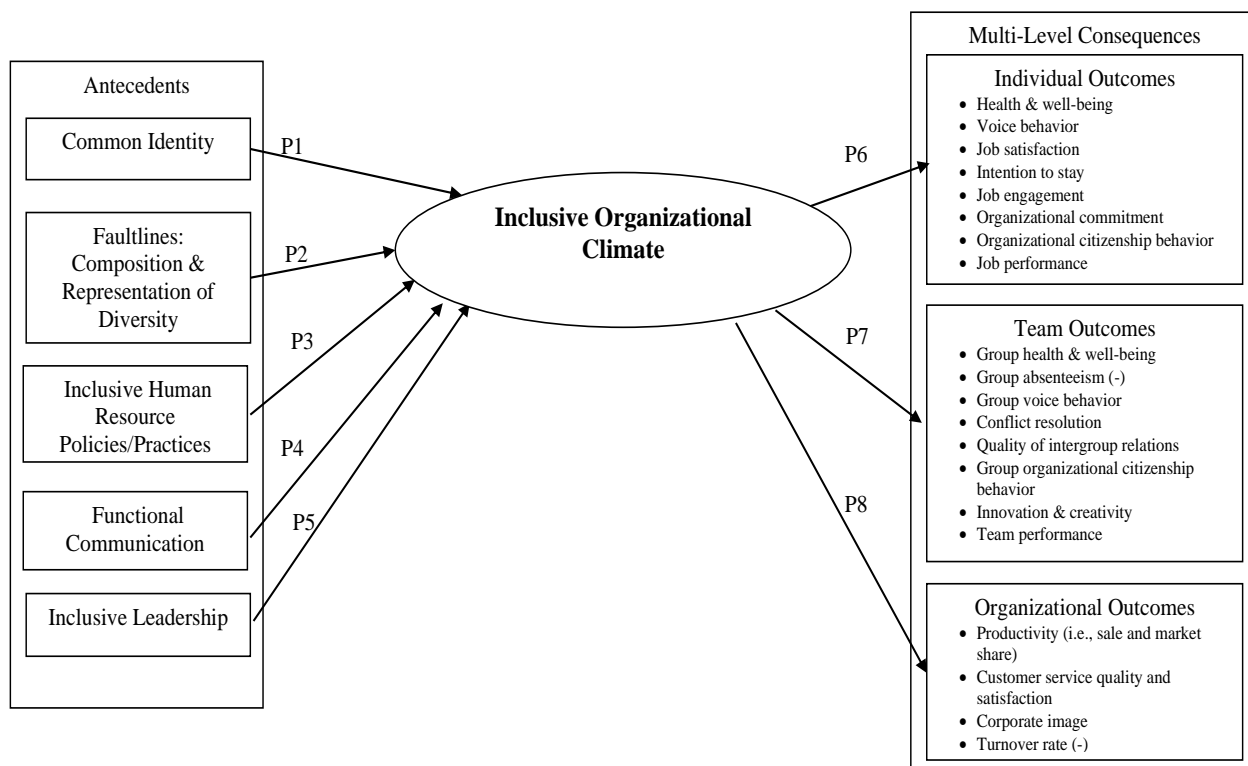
Antecedents

Common Identity

Faultlines: Composition & Representation of Diversity

Inclusive Human Resource Policies/Practices

Functional Communication

Inclusive Leadership

P1

P2

P3

P4

P5

Inclusive Organizational Climate

P6

P7

P8

Multi-Level Consequences

Individual Outcomes
- Health & well-being
- Voice behavior
- Job satisfaction
- Intention to stay
- Job engagement
- Organizational commitment
- Organizational citizenship behavior
- Job performance

Team Outcomes
- Group health & well-being
- Group absenteeism (-)
- Group voice behavior
- Conflict resolution
- Quality of intergroup relations
- Group organizational citizenship behavior
- Innovation & creativity
- Team performance

Organizational Outcomes
- Productivity (i.e., sale and market share)
- Customer service quality and satisfaction
- Corporate image
- Turnover rate (-)